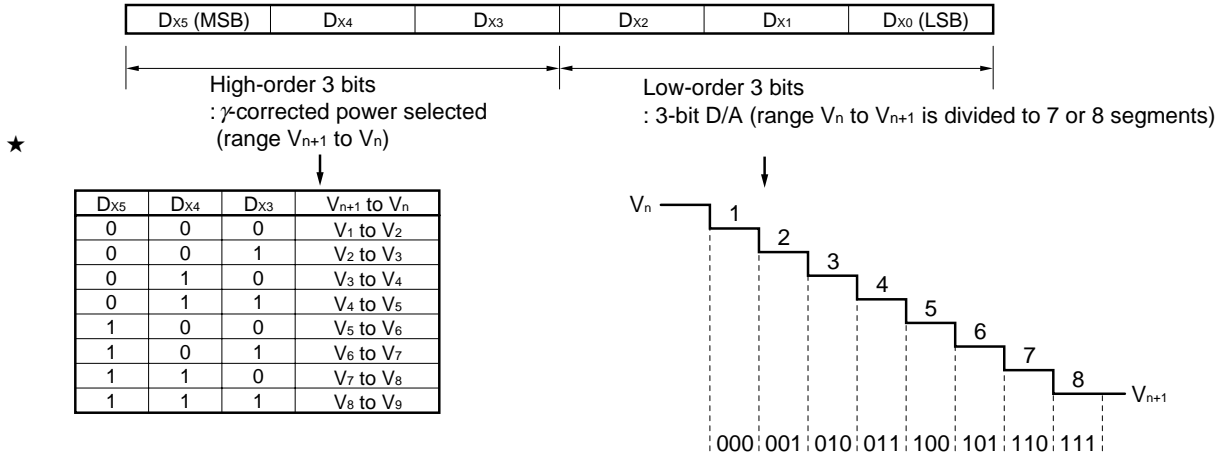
| $D_{X5}$ (MSB) | $D_{X4}$ | $D_{X3}$ | $D_{X2}$ | $D_{X1}$ | $D_{X0}$ (LSB) |
|---|---|---|---|---|---|

High-order 3 bits
: $\gamma$-corrected power selected
(range $V_{n+1}$ to $V_n$)

Low-order 3 bits
: 3-bit D/A (range $V_n$ to $V_{n+1}$ is divided to 7 or 8 segments)

★

| $D_{X5}$ | $D_{X4}$ | $D_{X3}$ | $V_{n+1}$ to $V_n$ |
|---|---|---|---|
| 0 | 0 | 0 | $V_1$ to $V_2$ |
| 0 | 0 | 1 | $V_2$ to $V_3$ |
| 0 | 1 | 0 | $V_3$ to $V_4$ |
| 0 | 1 | 1 | $V_4$ to $V_5$ |
| 1 | 0 | 0 | $V_5$ to $V_6$ |
| 1 | 0 | 1 | $V_6$ to $V_7$ |
| 1 | 1 | 0 | $V_7$ to $V_8$ |
| 1 | 1 | 1 | $V_8$ to $V_9$ |

$V_n$
1
2
3
4
5
6
7
8
$V_{n+1}$

000 001 010 011 100 101 110 111